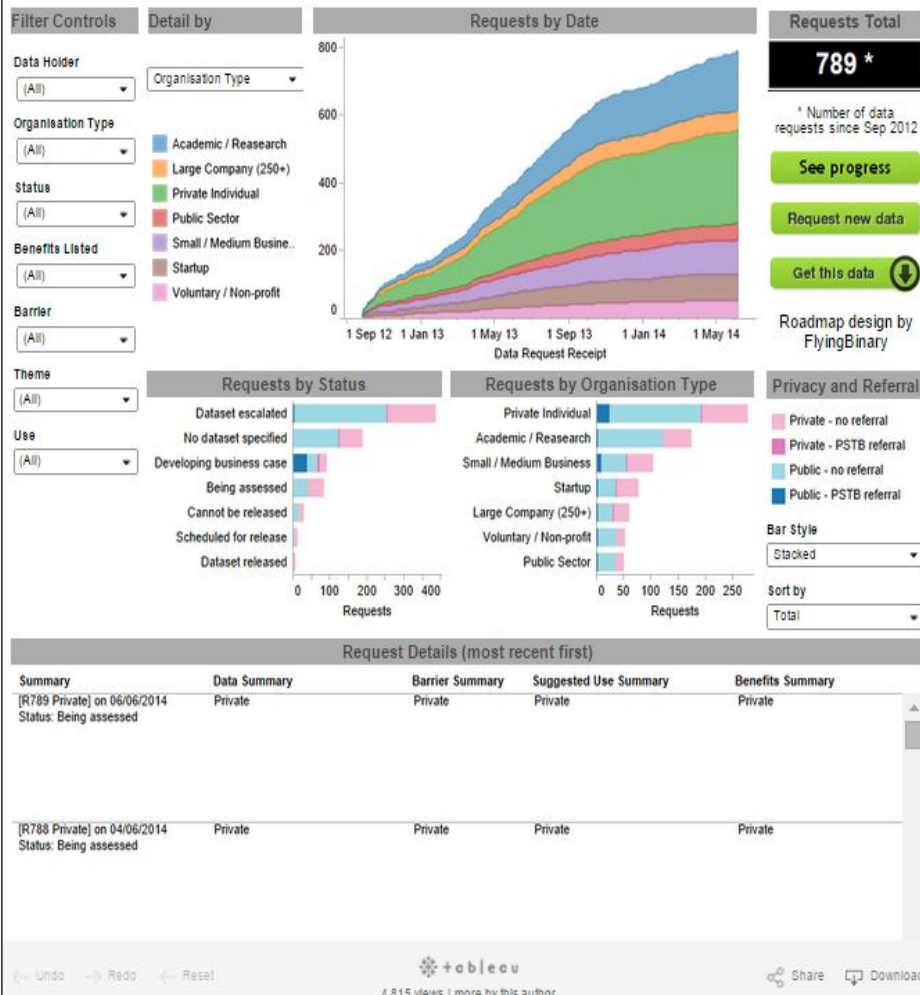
Filter Controls

Data Holder
(All)

Organisation Type
(All)

Status
(All)

Benefits Listed
(All)

Barrier
(All)

Theme
(All)

Use
(All)

Detail by
Organisation Type

Academic / Reasearch
Large Company (250+)
Private Individual
Public Sector
Small / Medium Busine..
Startup
Voluntary / Non-profit

Requests by Date

800
600
400
200
0
1 Sep 12 1 Jan 13 1 May 13 1 Sep 13 1 Jan 14 1 May 14
Data Request Receipt

Requests Total

789 *

* Number of data requests since Sep 2012

See progress

Request new data

Get this data

Roadmap design by FlyingBinary

Requests by Status

Dataset escalated
No dataset specified
Developing business case
Being assessed
Cannot be released
Scheduled for release
Dataset released
0 100 200 300 400
Requests

Requests by Organisation Type

Private Individual
Academic / Reasearch
Small / Medium Business
Startup
Large Company (250+)
Voluntary / Non-profit
Public Sector
0 50 100 150 200 250
Requests

Privacy and Referral

Private - no referral
Private - PSTB referral
Public - no referral
Public - PSTB referral

Bar Style
Stacked

Sort by
Total

Request Details (most recent first)

| Summary | Data Summary | Barrier Summary | Suggested Use Summary | Benefits Summary |
|---|---|---|---|---|
| [R789 Private] on 06/06/2014 Status: Being assessed | Private | Private | Private | Private |
| [R788 Private] on 04/06/2014 Status: Being assessed | Private | Private | Private | Private |

Undo Redo Reset

tableau

4,815 views | more by this author

Share Download